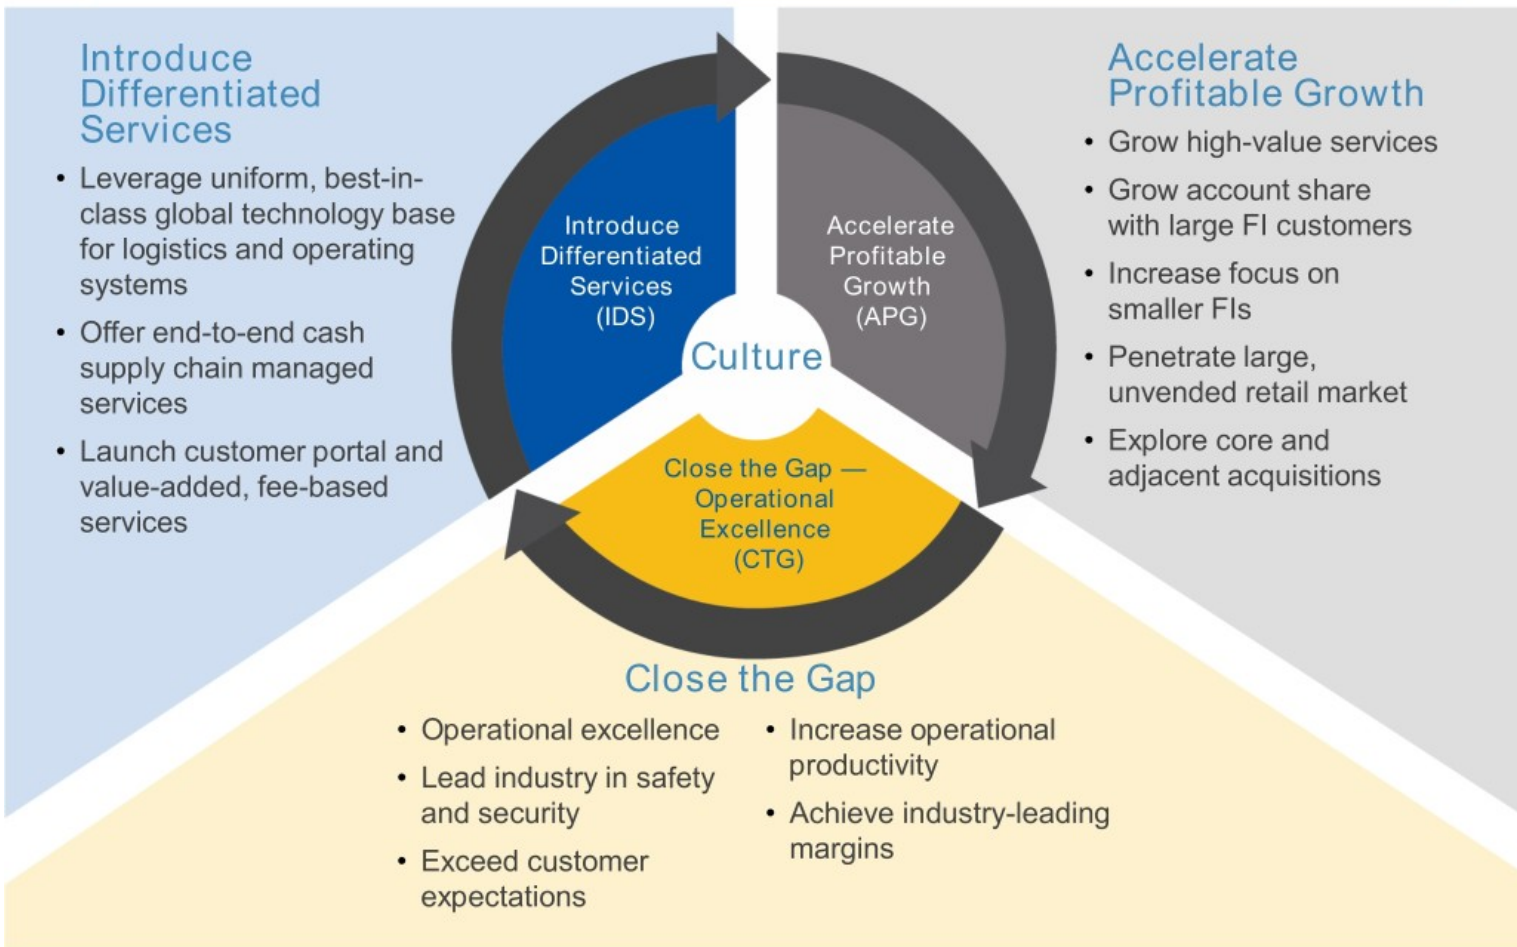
Introduce Differentiated Services

- Leverage uniform, best-in-class global technology base for logistics and operating systems
- Offer end-to-end cash supply chain managed services
- Launch customer portal and value-added, fee-based services

Introduce Differentiated Services (IDS)

Accelerate Profitable Growth (APG)

Culture

Close the Gap — Operational Excellence (CTG)

Accelerate Profitable Growth

- Grow high-value services
- Grow account share with large FI customers
- Increase focus on smaller FIs
- Penetrate large, unvended retail market
- Explore core and adjacent acquisitions

Close the Gap

- Operational excellence
- Lead industry in safety and security
- Exceed customer expectations
- Increase operational productivity
- Achieve industry-leading margins